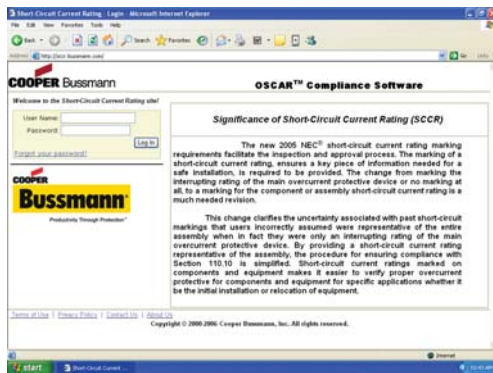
Short Circuit Current Rating - Login - Microsoft Internet Explorer

File Edit View Favorites Tools Help

Back Search Favorites

Address http://scr.bussmann.com/ Go Links

COOPER Bussmann

OSCAR™ Compliance Software

Welcome to the Short-Circuit Current Rating site!

User Name:

Password:

Log In

Forgot your password?

COOPER Bussmann

Productivity Through Protection™

Significance of Short-Circuit Current Rating (SCCR)

The new 2005 NEC® short-circuit current rating marking requirements facilitate the inspection and approval process. The marking of a short-circuit current rating, ensures a key piece of information needed for a safe installation, is required to be provided. The change from marking the interrupting rating of the main overcurrent protective device or no marking at all, to a marking for the component or assembly short-circuit current rating is a much needed revision.

This change clarifies the uncertainty associated with past short-circuit markings that users incorrectly assumed were representative of the entire assembly when in fact they were only an interrupting rating of the main overcurrent protective device. By providing a short-circuit current rating representative of the assembly, the procedure for ensuring compliance with Section 110.10 is simplified. Short-circuit current ratings marked on components and equipment makes it easier to verify proper overcurrent protective for components and equipment for specific applications whether it be the initial installation or relocation of equipment.

Terms of Use | Privacy Policy | Contact Us | About Us

Copyright © 2000-2006 Cooper Bussmann, Inc. All rights reserved.

Internet

start Short Circuit Current ... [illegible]